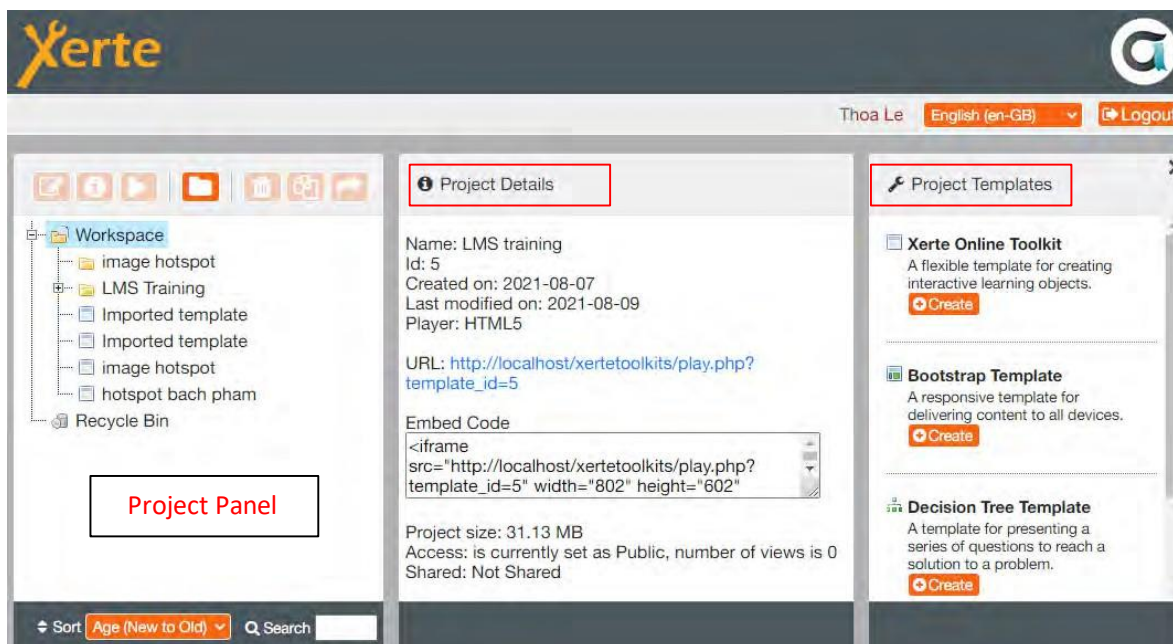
Xerte

Thoa Le English (en-GB) Logout

Workspace
image hotspot
LMS Training
Imported template
Imported template
image hotspot
hotspot bach pham
Recycle Bin

Project Panel

Sort Age (New to Old) Search

Project Details

Name: LMS training
Id: 5
Created on: 2021-08-07
Last modified on: 2021-08-09
Player: HTML5

URL: http://localhost/xertetoolkits/play.php?template_id=5

Embed Code
<iframe src="http://localhost/xertetoolkits/play.php?template_id=5" width="802" height="602"

Project size: 31.13 MB
Access: is currently set as Public, number of views is 0
Shared: Not Shared

Project Templates

Xerte Online Toolkit
A flexible template for creating interactive learning objects.
Create

Bootstrap Template
A responsive template for delivering content to all devices.
Create

Decision Tree Template
A template for presenting a series of questions to reach a solution to a problem.
Create